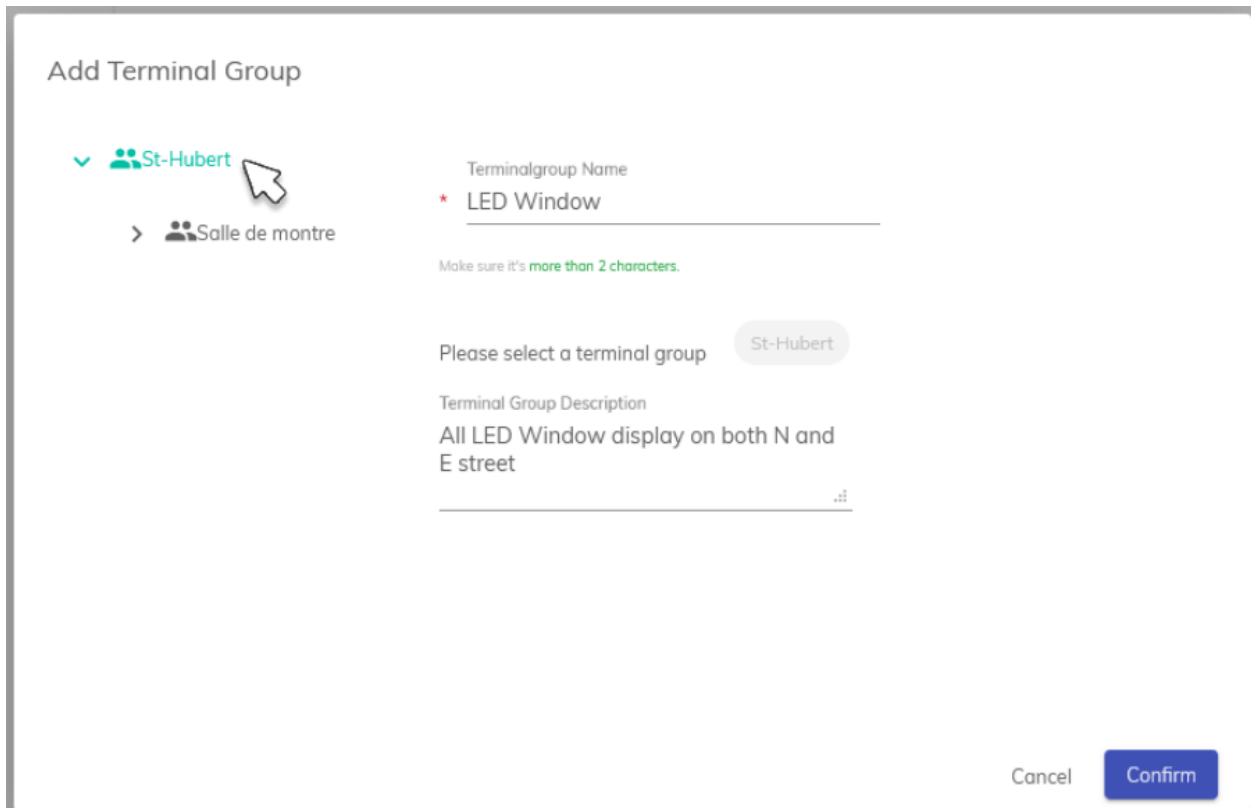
Add Terminal Group

St-Hubert

Salle de montre

Terminalgroup Name

* LED Window

Make sure it's more than 2 characters.

Please select a terminal group St-Hubert

Terminal Group Description

All LED Window display on both N and E street

Cancel Confirm